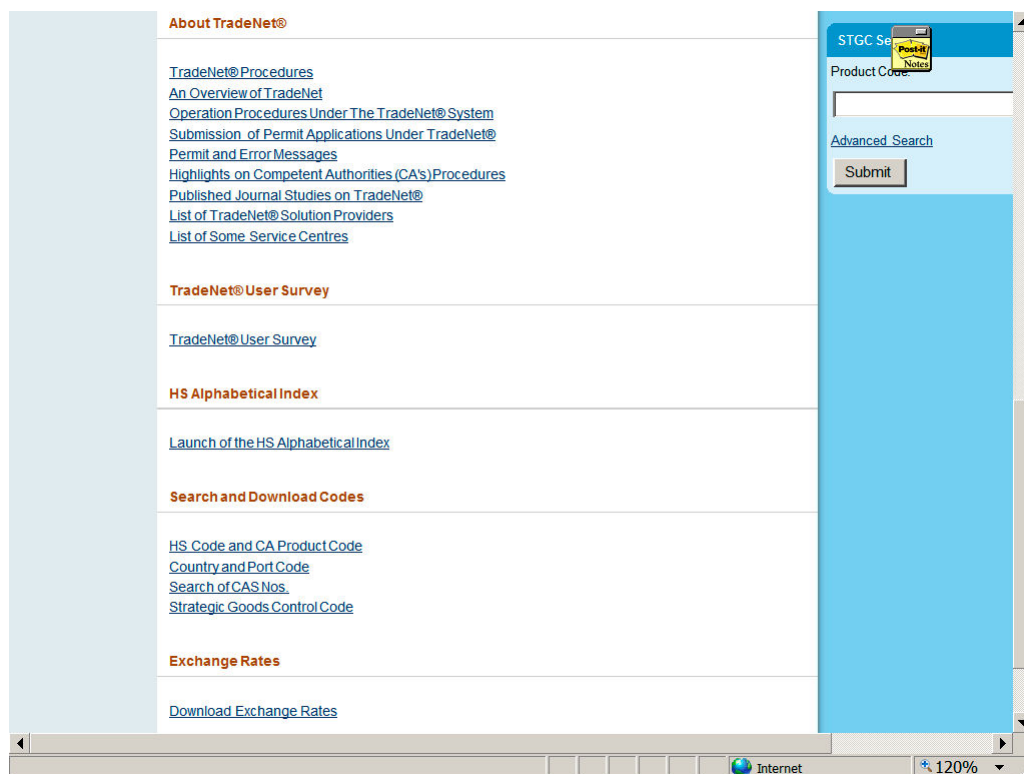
About TradeNet®

TradeNet® Procedures
An Overview of TradeNet
Operation Procedures Under The TradeNet® System
Submission of Permit Applications Under TradeNet®
Permit and Error Messages
Highlights on Competent Authorities (CA's) Procedures
Published Journal Studies on TradeNet®
List of TradeNet® Solution Providers
List of Some Service Centres

TradeNet® User Survey

TradeNet® User Survey

HS Alphabetical Index

Launch of the HS Alphabetical Index

Search and Download Codes

HS Code and CA Product Code
Country and Port Code
Search of CAS Nos.
Strategic Goods Control Code

Exchange Rates

Download Exchange Rates

STGC Se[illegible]

Post-it Notes

Product Code:

Advanced Search

Submit

Internet

120%